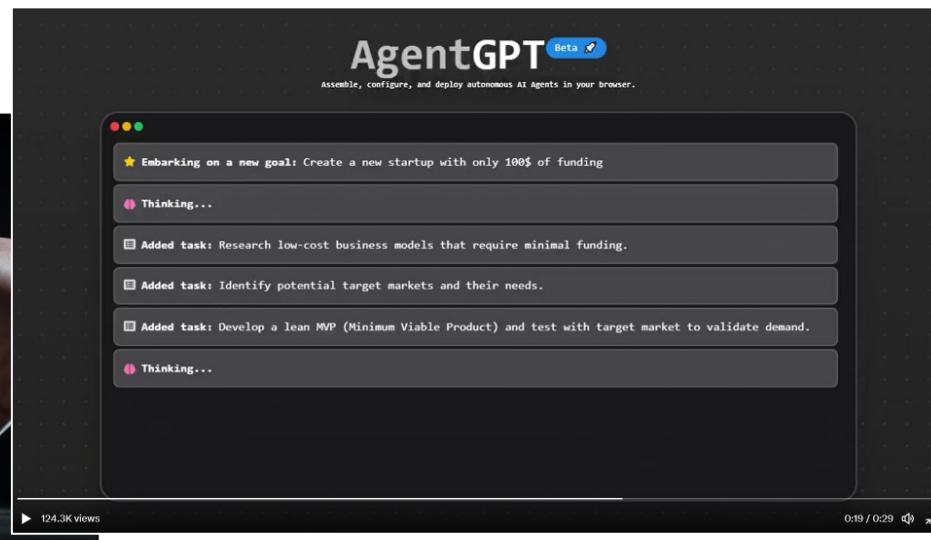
AgentGPT Beta

Assemble, configure, and deploy autonomous AI Agents in your browser.

Embarking on a new goal: Create a new startup with only 100$ of funding

Thinking...

Added task: Research low-cost business models that require minimal funding.

Added task: Identify potential target markets and their needs.

Added task: Develop a lean MVP (Minimum Viable Product) and test with target market to validate demand.

Thinking...

124.3K views

0:19 / 0:29